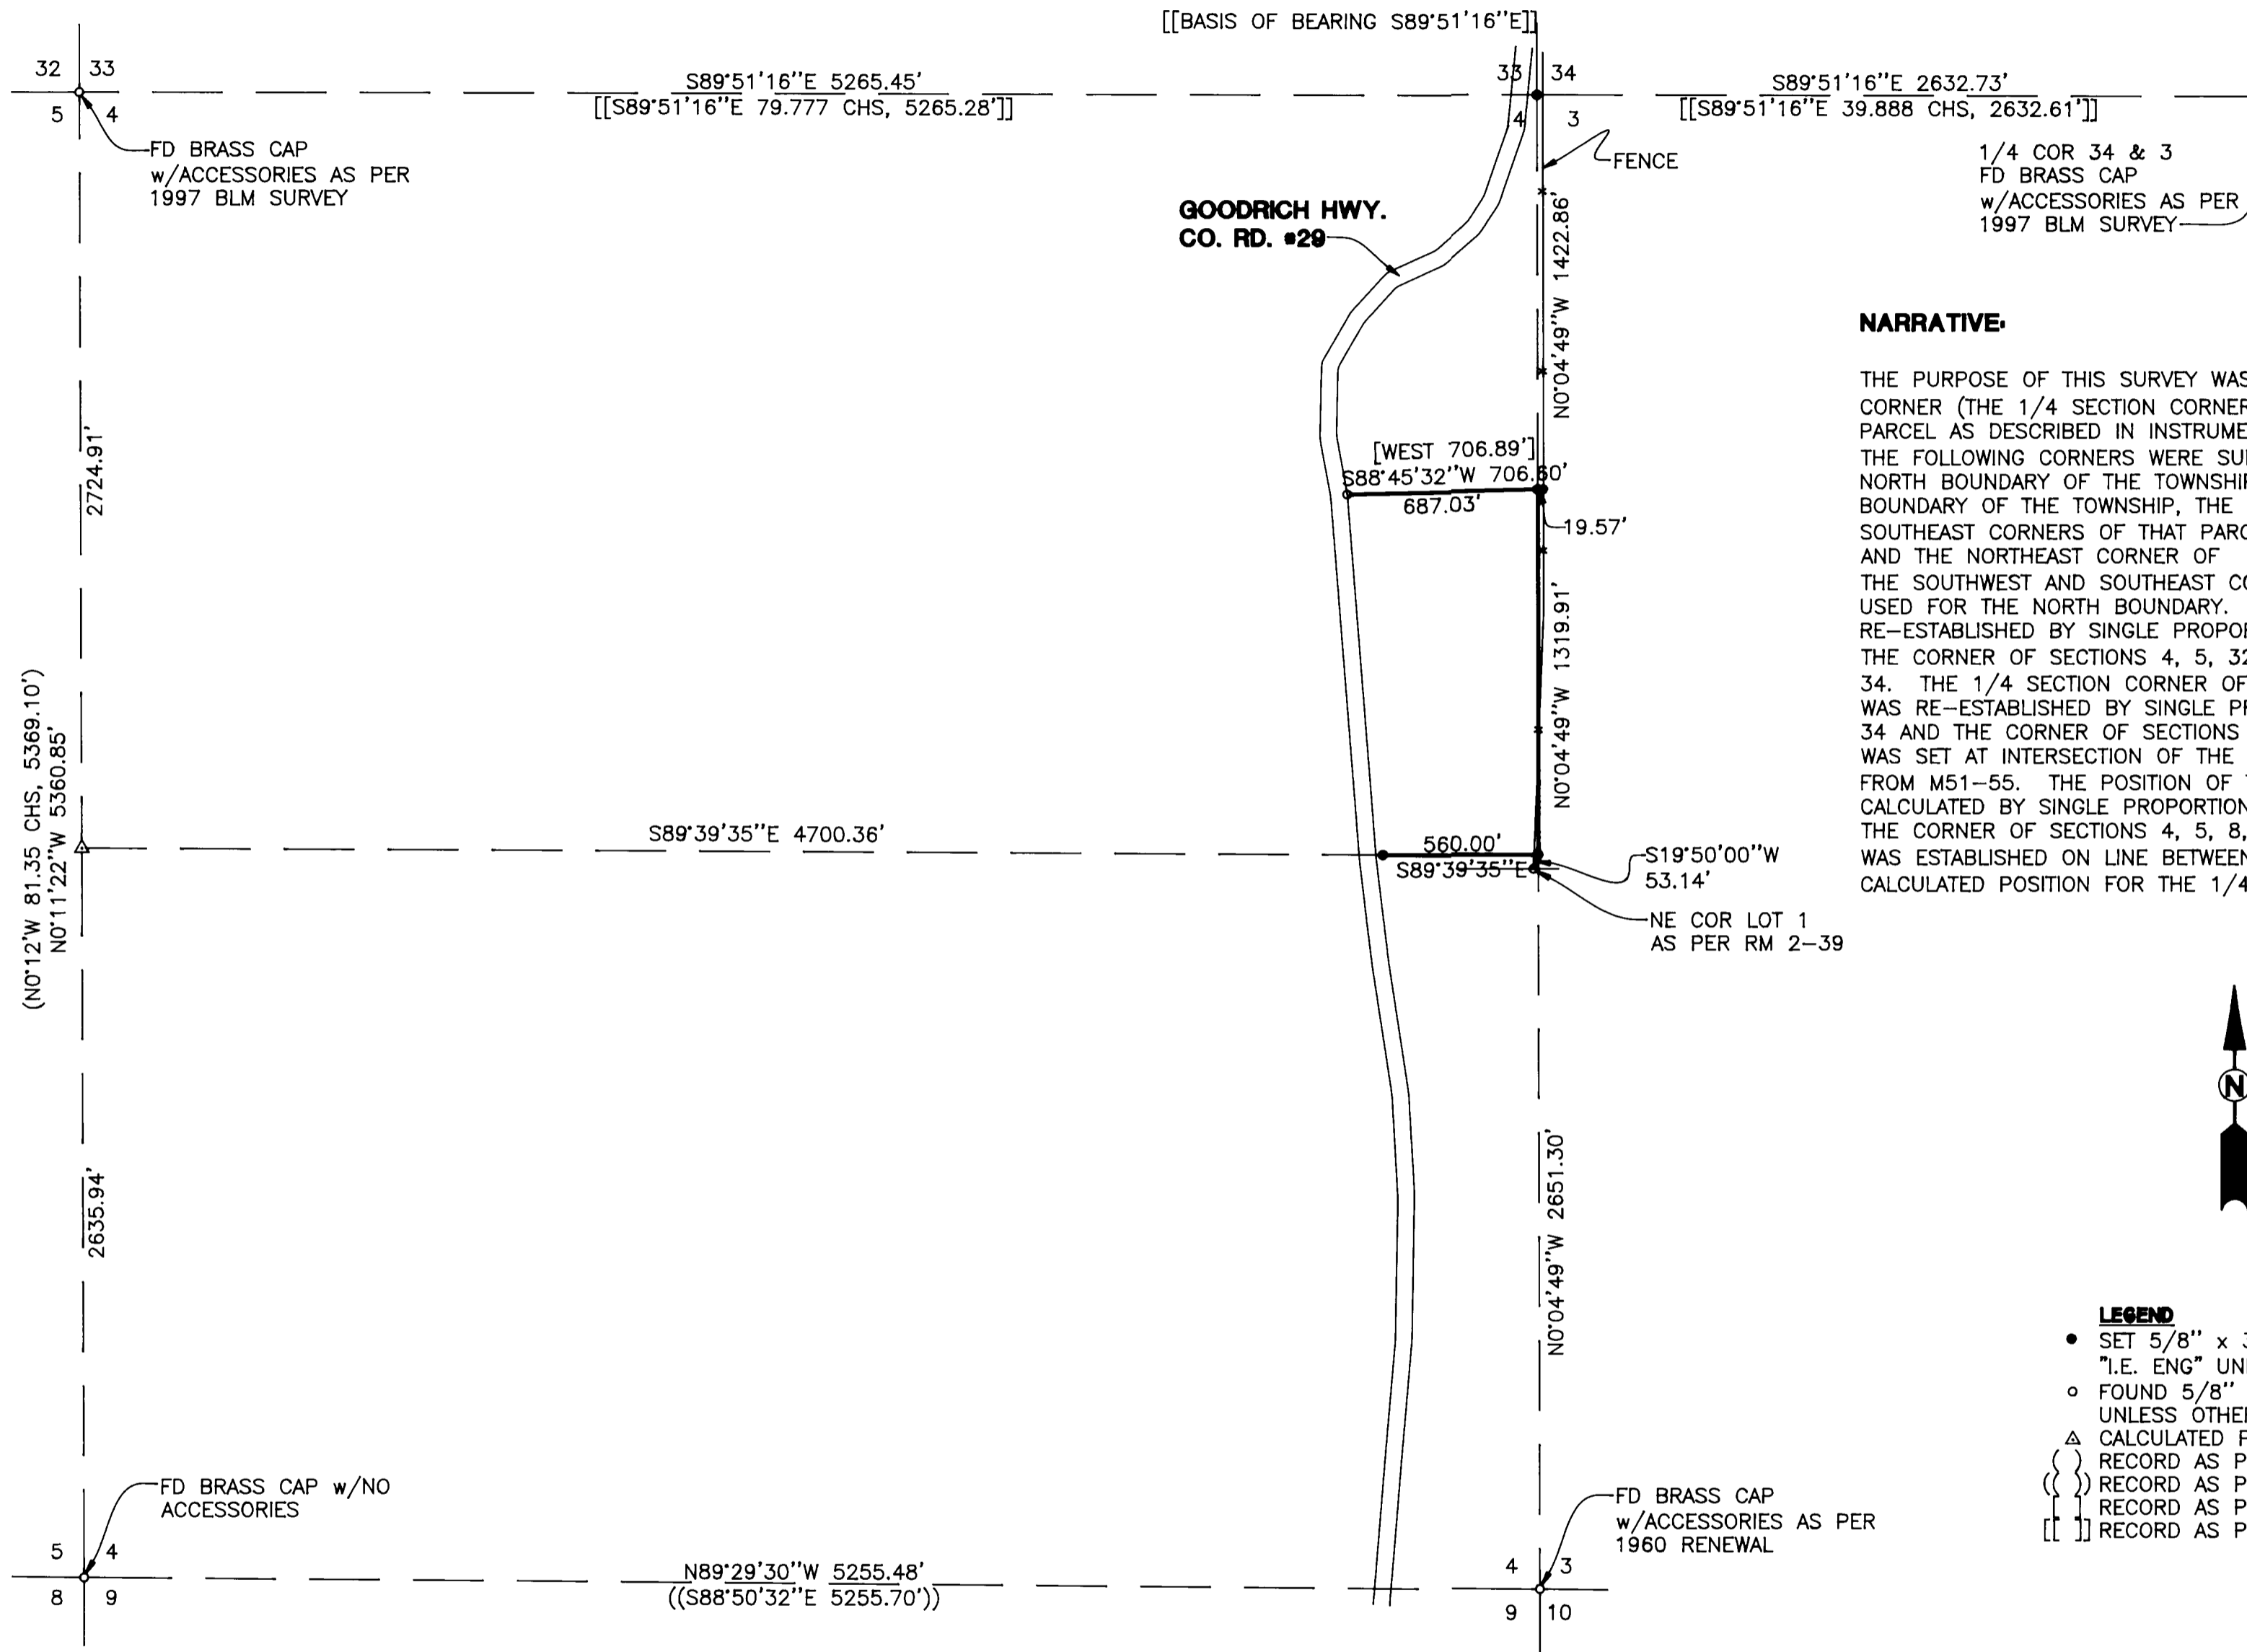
[[BASIS OF BEARING S89°51'16"E]]

32 33
5 4

S89°51'16"E 5265.45'
[[S89°51'16"E 79.777 CHS, 5265.28']]

33 34
4 3

S89°51'16"E 2632.73'
[[S89°51'16"E 39.888 CHS, 2632.61']]

FD BRASS CAP w/ACCESSORIES AS PER 1997 BLM SURVEY

FENCE

1/4 COR 34 & 3
FD BRASS CAP
w/ACCESSORIES AS PER
1997 BLM SURVEY

GOODRICH HWY.
CO. RD. #29

N0°04'49"W 1422.86'

NARRATIVE:

THE PURPOSE OF THIS SURVEY WAS
CORNER (THE 1/4 SECTION CORNER
PARCEL AS DESCRIBED IN INSTRUME
THE FOLLOWING CORNERS WERE SU
NORTH BOUNDARY OF THE TOWNSHI
BOUNDARY OF THE TOWNSHIP, THE
SOUTHEAST CORNERS OF THAT PAR
AND THE NORTHEAST CORNER OF
THE SOUTHWEST AND SOUTHEAST C
USED FOR THE NORTH BOUNDARY.
RE–ESTABLISHED BY SINGLE PROPO
THE CORNER OF SECTIONS 4, 5, 3
34. THE 1/4 SECTION CORNER OF
WAS RE–ESTABLISHED BY SINGLE P
34 AND THE CORNER OF SECTIONS
WAS SET AT INTERSECTION OF THE
FROM M51–55. THE POSITION OF
CALCULATED BY SINGLE PROPORTIO
THE CORNER OF SECTIONS 4, 5, 8,
WAS ESTABLISHED ON LINE BETWEE
CALCULATED POSITION FOR THE 1/

2724.91'

[WEST 706.89']
S88°45'32"W 706.60'
687.03'
19.57'

N0°04'49"W 1319.91'

(N0°12'W 81.35 CHS, 5369.10')
N0°11'22"W 5360.85'

S89°39'35"E 4700.36'
560.00'
S89°39'35"E

S19°50'00"W
53.14'

NE COR LOT 1
AS PER RM 2–39

N

N0°04'49"W 2651.30'

2635.94'

LEGEND
SET 5/8" x
"I.E. ENG" UN
FOUND 5/8"
UNLESS OTHE
CALCULATED
( ) RECORD AS P
(( )) RECORD AS P
[ ] RECORD AS P
[[ ]] RECORD AS P

FD BRASS CAP w/NO ACCESSORIES

5 4
8 9

N89°29'30"W 5255.48'
((S88°50'32"E 5255.70'))

FD BRASS CAP
w/ACCESSORIES AS PER
1960 RENEWAL

4 3
9 10